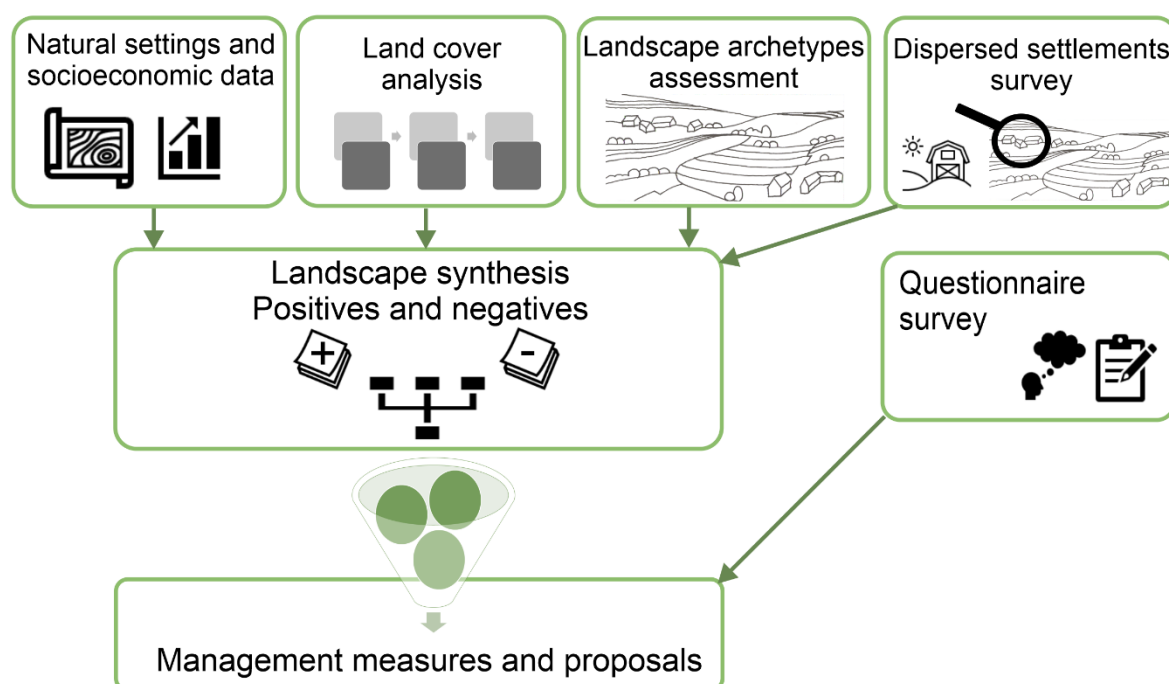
Natural settings and socioeconomic data

Land cover analysis

Landscape archetypes assessment

Dispersed settlements survey

Landscape synthesis
Positives and negatives

+

-

Questionnaire survey

Management measures and proposals